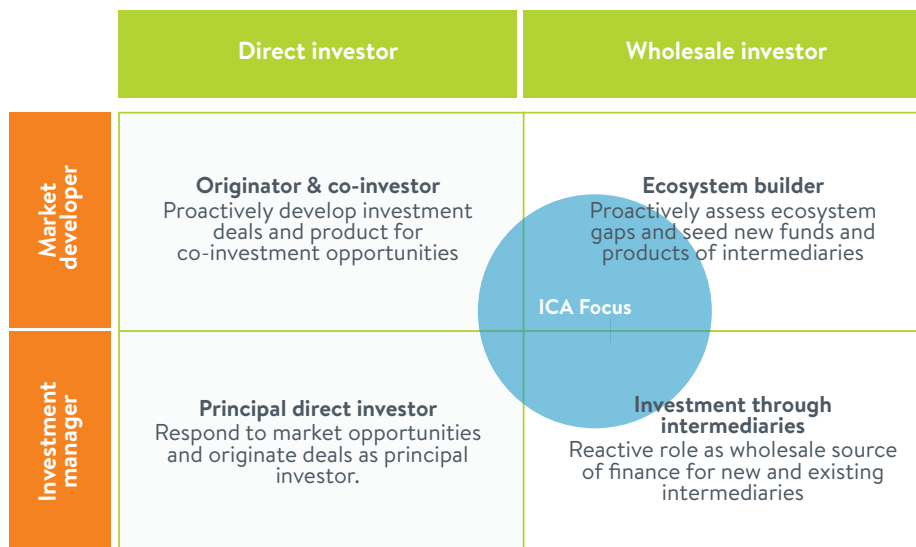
| | Direct investor | Wholesale investor |
|---|---|---|
| Market developer | **Originator & co-investor** Proactively develop investment deals and product for co-investment opportunities | **Ecosystem builder** Proactively assess ecosystem gaps and seed new funds and products of intermediaries |
| Investment manager | **Principal direct investor** Respond to market opportunities and originate deals as principal investor. | **Investment through intermediaries** Reactive role as wholesale source of finance for new and existing intermediaries |

ICA Focus